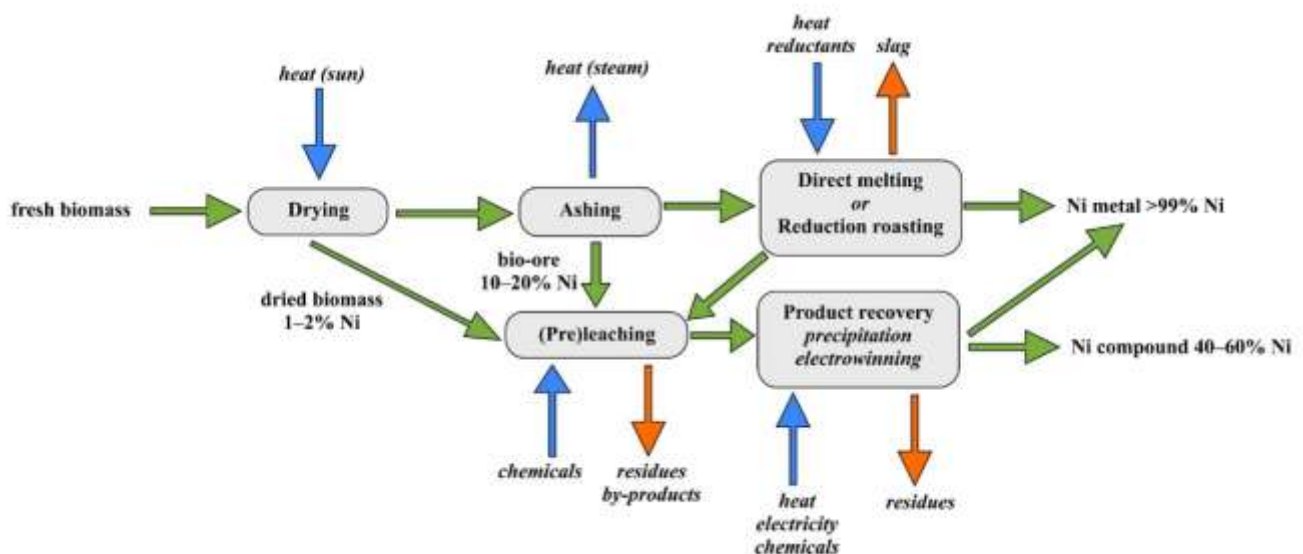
heat reductants

slag

heat (sun)

heat (steam)

fresh biomass

Drying

Ashing

Direct melting
or
Reduction roasting

Ni metal >99% Ni

bio-ore
10–20% Ni

dried biomass
1–2% Ni

(Pre)leaching

Product recovery
precipitation
electrowinning

Ni compound 40–60% Ni

chemicals

residues
by-products

heat
electricity
chemicals

residues